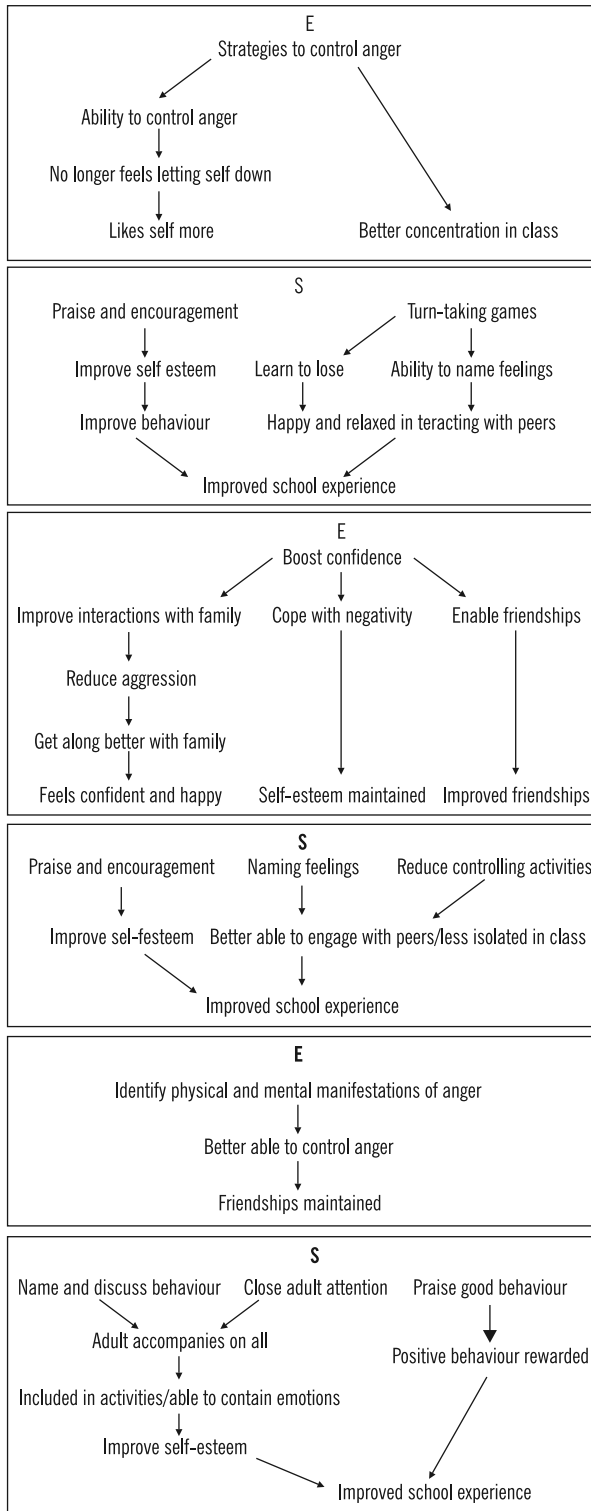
E
Strategies to control anger
Ability to control anger
No longer feels letting self down
Likes self more
Better concentration in class

S
Praise and encouragement
Turn-taking games
Improve self esteem
Learn to lose
Ability to name feelings
Improve behaviour
Happy and relaxed in teracting with peers
Improved school experience

E
Boost confidence
Improve interactions with family
Cope with negativity
Enable friendships
Reduce aggression
Get along better with family
Feels confident and happy
Self-esteem maintained
Improved friendships

S
Praise and encouragement
Naming feelings
Reduce controlling activities
Improve sel-festeem
Better able to engage with peers/less isolated in class
Improved school experience

E
Identify physical and mental manifestations of anger
Better able to control anger
Friendships maintained

S
Name and discuss behaviour
Close adult attention
Praise good behaviour
Adult accompanies on all
Positive behaviour rewarded
Included in activities/able to contain emotions
Improve self-esteem
Improved school experience